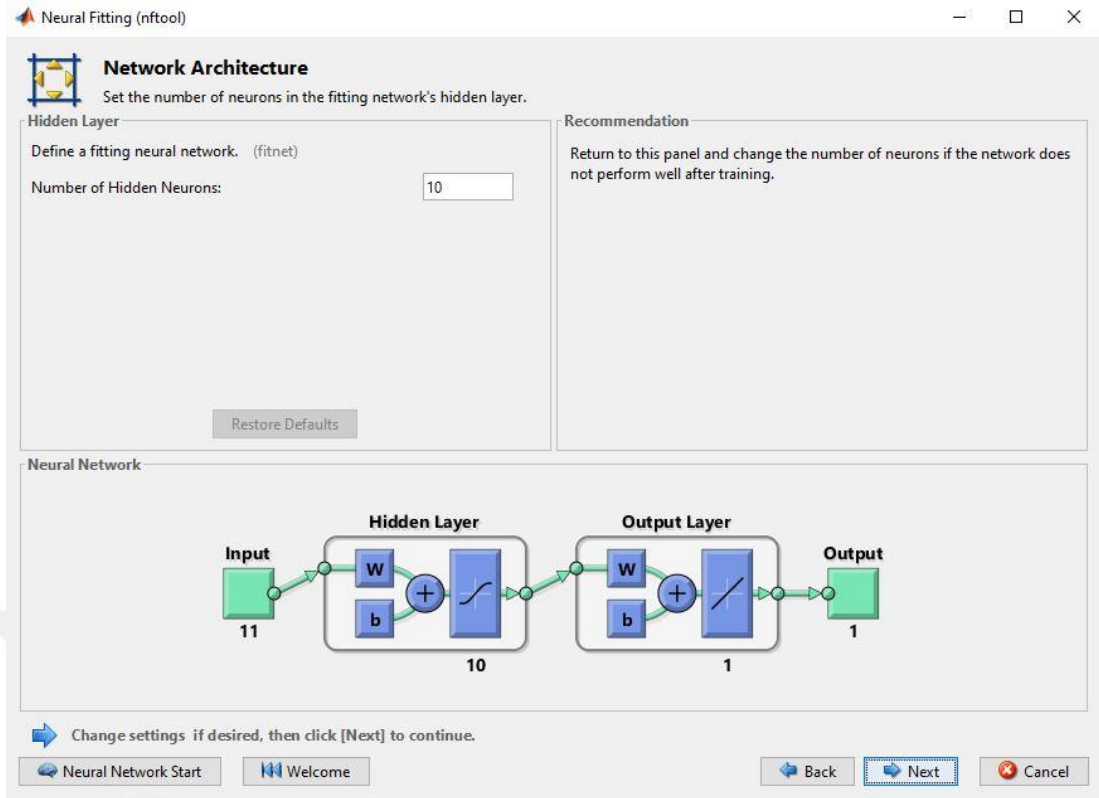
Neural Fitting (nftool)

Network Architecture
Set the number of neurons in the fitting network's hidden layer.

Hidden Layer
Define a fitting neural network. (fitnet)
Number of Hidden Neurons: 10
Restore Defaults

Recommendation
Return to this panel and change the number of neurons if the network does not perform well after training.

Neural Network
Input
11
Hidden Layer
W
b
10
Output Layer
W
b
1
Output
1

Change settings if desired, then click [Next] to continue.

Neural Network Start
Welcome
Back
Next
Cancel